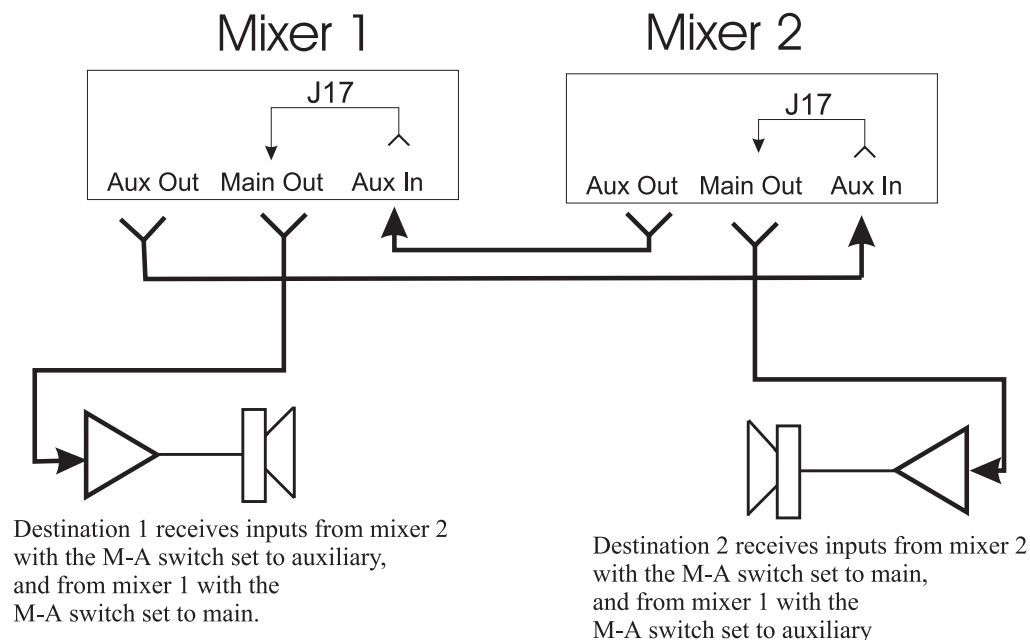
Mixer 1

J17

Aux Out Main Out Aux In

Mixer 2

J17

Aux Out Main Out Aux In

Destination 1 receives inputs from mixer 2 with the M-A switch set to auxiliary, and from mixer 1 with the M-A switch set to main.

Destination 2 receives inputs from mixer 2 with the M-A switch set to main, and from mixer 1 with the M-A switch set to auxiliary